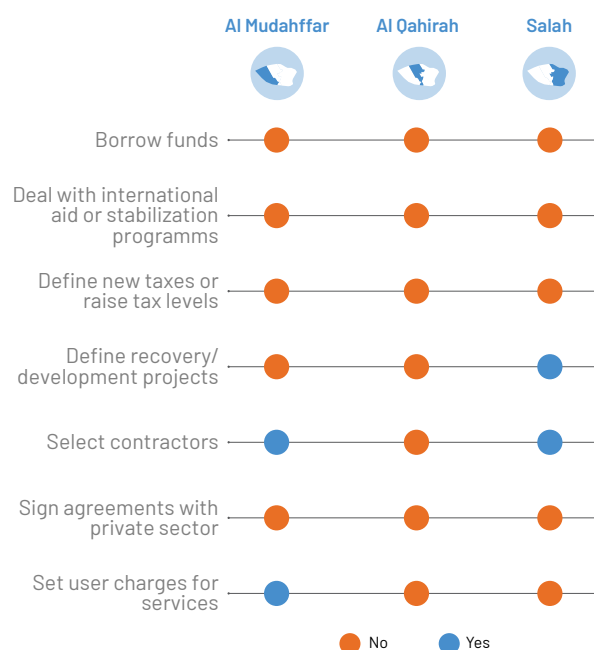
Al Mudahffar | Al Qahirah | Salah

Borrow funds

Deal with international aid or stabilization programms

Define new taxes or raise tax levels

Define recovery/ development projects

Select contractors

Sign agreements with private sector

Set user charges for services

No   Yes